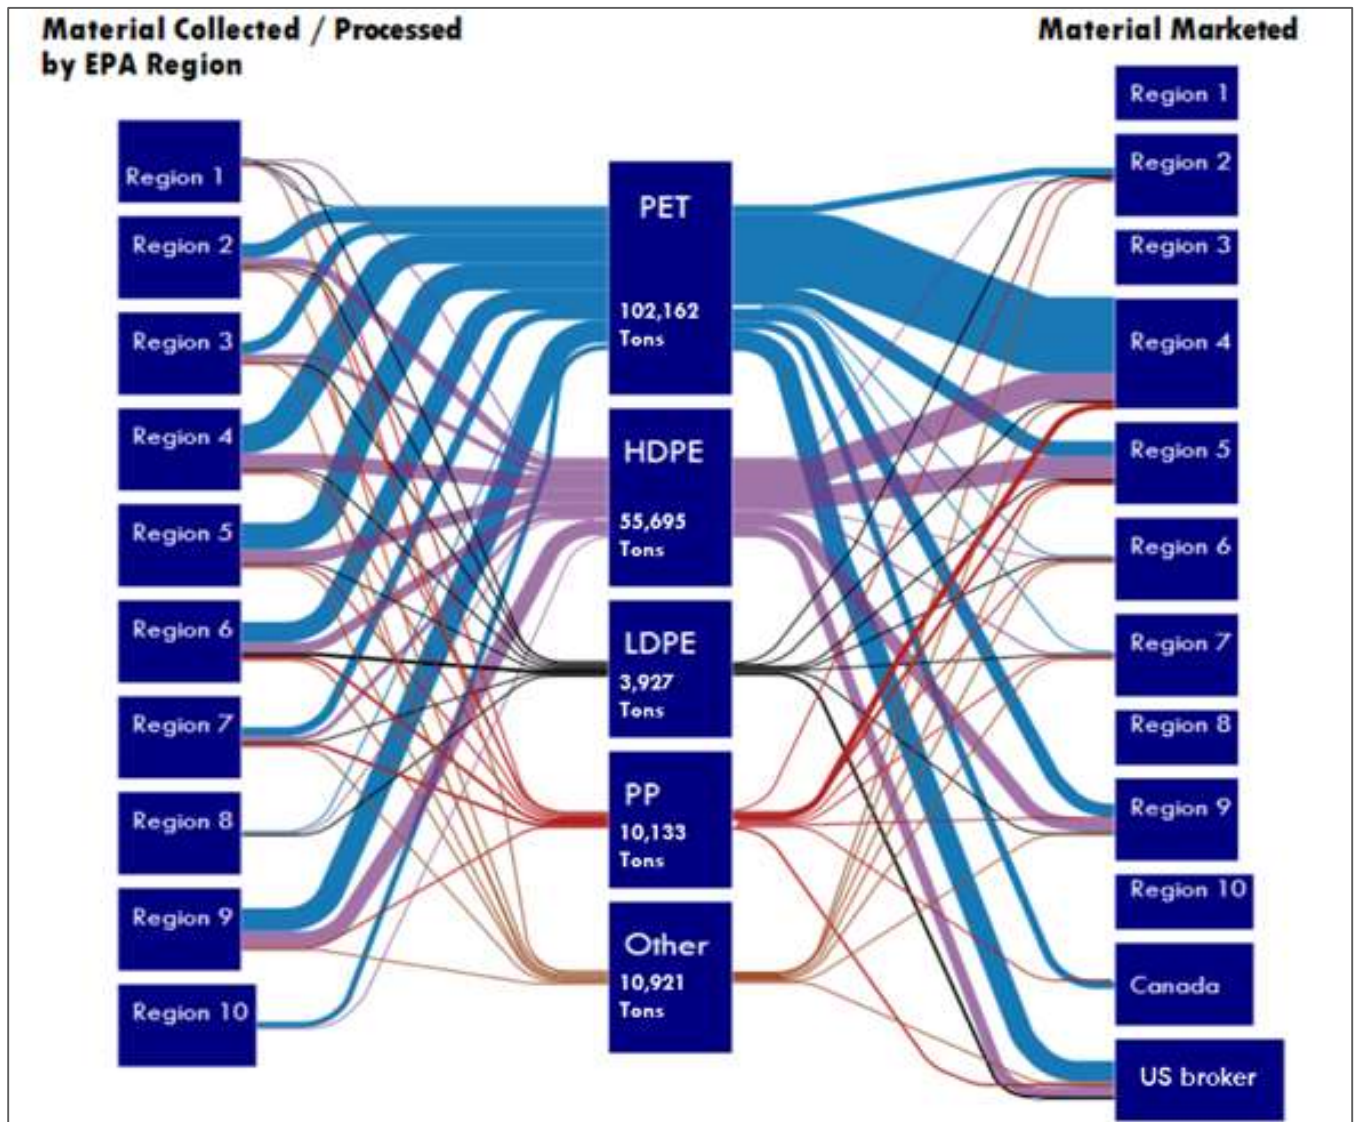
Material Collected / Processed by EPA Region

Material Marketed

Region 1
Region 2
Region 3
Region 4
Region 5
Region 6
Region 7
Region 8
Region 9
Region 10

PET
102,162 Tons

HDPE
55,695 Tons

LDPE
3,927 Tons

PP
10,133 Tons

Other
10,921 Tons

Region 1
Region 2
Region 3
Region 4
Region 5
Region 6
Region 7
Region 8
Region 9
Region 10
Canada
US broker